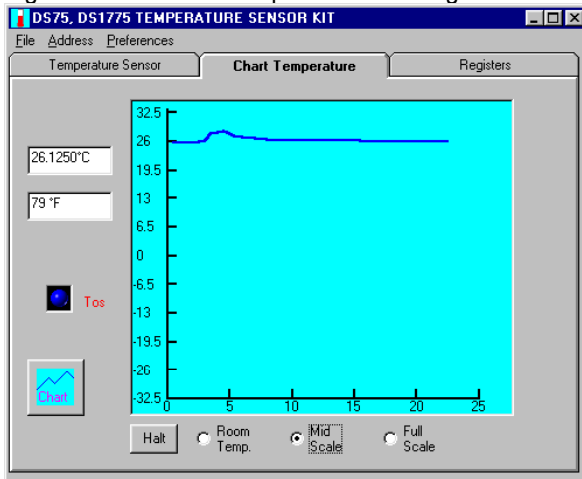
DS75, DS1775 TEMPERATURE SENSOR KIT

File Address Preferences

Temperature Sensor | Chart Temperature | Registers

26.1250°C

79 °F

Tos

Chart

32.5
26
19.5
13
6.5
0
-6.5
-13
-19.5
-26
-32.5

0 5 10 15 20 25

Halt

Room Temp.

Mid Scale

Full Scale